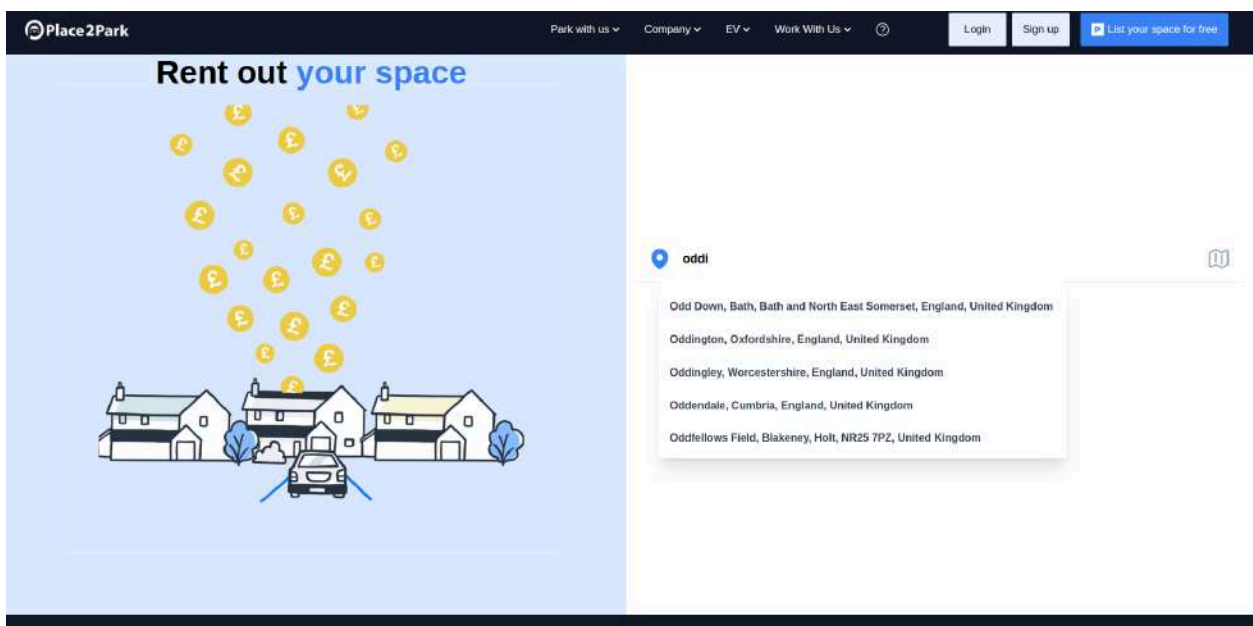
Place2Park

Park with us Company EV Work With Us

Login Sign up List your space for free

Rent out your space

oddi

Odd Down, Bath, Bath and North East Somerset, England, United Kingdom

Oddington, Oxfordshire, England, United Kingdom

Oddingley, Worcestershire, England, United Kingdom

Oddendale, Cumbria, England, United Kingdom

Oddfellows Field, Blakeney, Holt, NR25 7PZ, United Kingdom